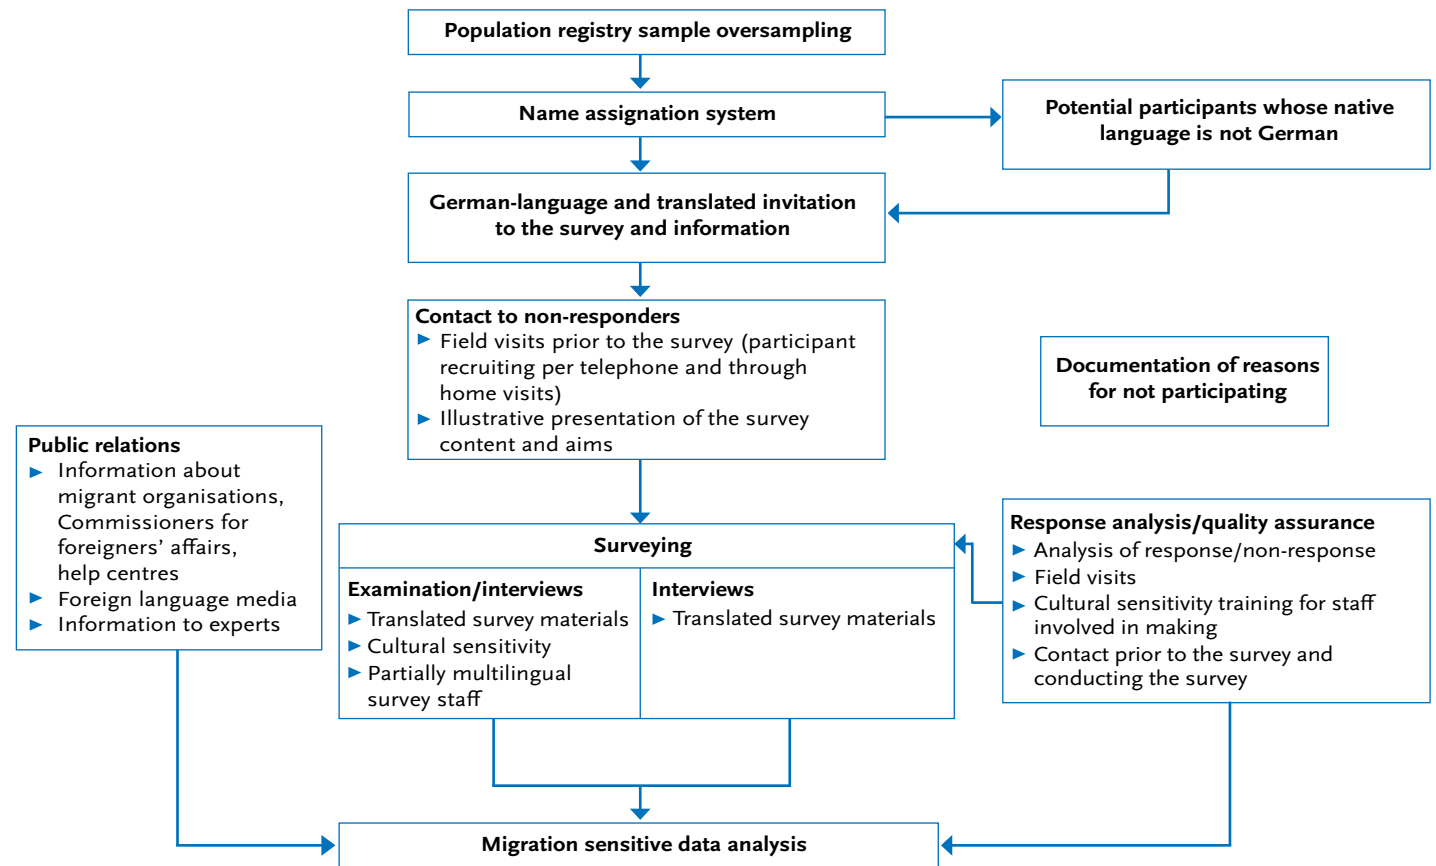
Population registry sample oversampling

Name assignation system

Potential participants whose native language is not German

German-language and translated invitation to the survey and information

Contact to non-responders
► Field visits prior to the survey (participant recruiting per telephone and through home visits)
► Illustrative presentation of the survey content and aims

Documentation of reasons for not participating

Public relations
► Information about migrant organisations, Commissioners for foreigners' affairs, help centres
► Foreign language media
► Information to experts

Surveying

Examination/interviews
► Translated survey materials
► Cultural sensitivity
► Partially multilingual survey staff

Interviews
► Translated survey materials

Response analysis/quality assurance
► Analysis of response/non-response
► Field visits
► Cultural sensitivity training for staff involved in making
► Contact prior to the survey and conducting the survey

Migration sensitive data analysis